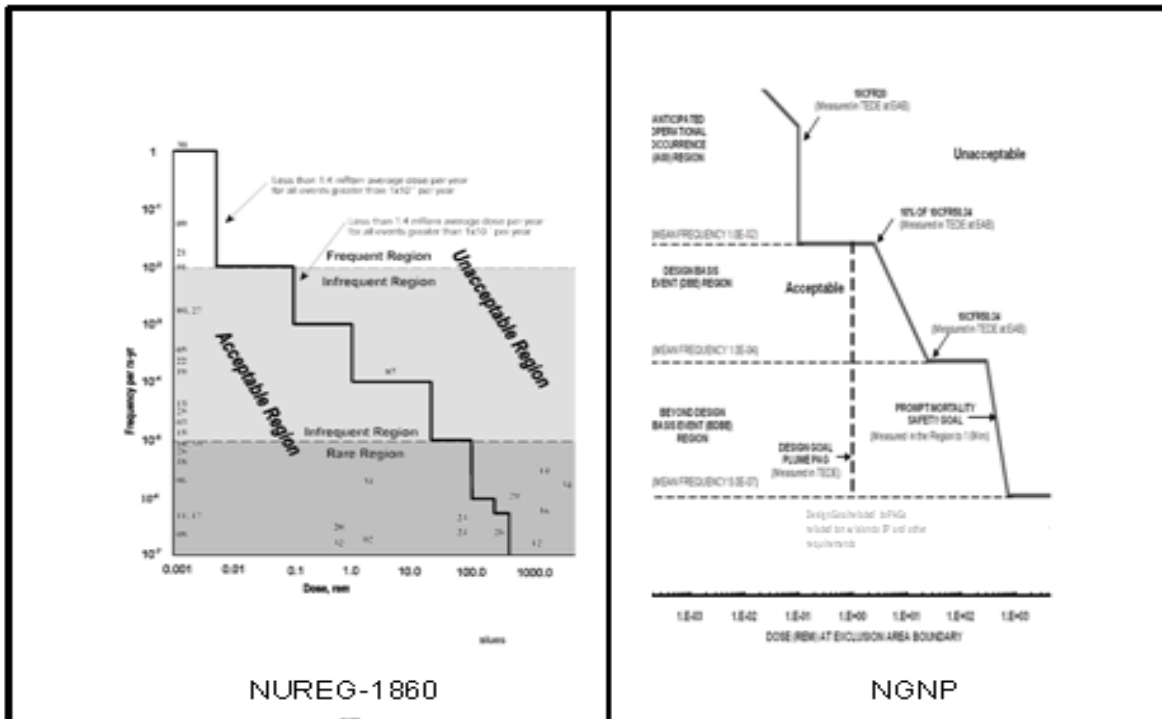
1

$10^{-1}$

$10^{-2}$

$10^{-3}$

$10^{-4}$

$10^{-5}$

$10^{-6}$

$10^{-7}$

Frequency per rx-yr

Less than 1.4 mRem average dose per year for all events greater than $1\times10^{-2}$ per year

Less than 1.4 mRem average dose per year for all events greater than $1\times10^{-5}$ per year

Frequent Region

Infrequent Region

Unacceptable Region

Acceptable Region

Infrequent Region

Rare Region

0.001 0.01 0.1 1.0 10.0 100.0 1000.0

Dose, rem

NUREG-1860

ANTICIPATED OPERATIONAL OCCURRENCE (AOO) REGION

10CFR20 (Measured in TEDE at EAB)

Unacceptable

10% OF 10CFR50.34 (Measured in TEDE at EAB)

(MEAN FREQUENCY 1.0E-02)

DESIGN BASIS EVENT (DBE) REGION

Acceptable

10CFR50.34 (Measured in TEDE at EAB)

(MEAN FREQUENCY 1.0E-04)

BEYOND DESIGN BASIS EVENT (BDBE) REGION

PROMPT MORTALITY SAFETY GOAL (Measured in the Region to 1.6km)

DESIGN GOAL PLUME PAG (Measured in TEDE)

(MEAN FREQUENCY 5.0E-07)

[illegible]

1.E-03 1.E-02 1.E-01 1.E+00 1.E+01 1.E+02 1.E+03

DOSE (REM) AT EXCLUSION AREA BOUNDARY

NGNP